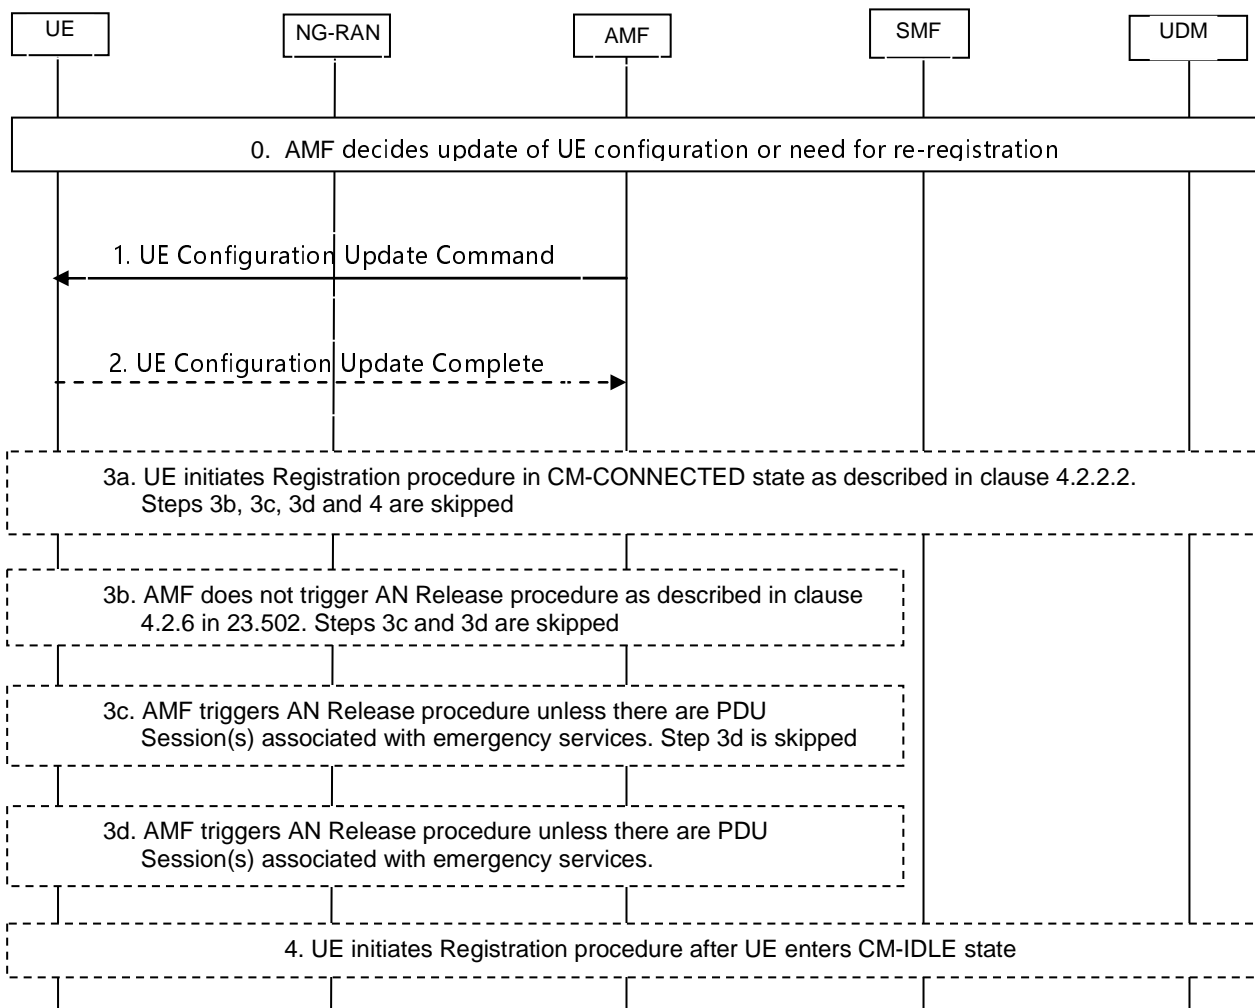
UE

NG-RAN

AMF

SMF

UDM

0. AMF decides update of UE configuration or need for re-registration

1. UE Configuration Update Command

2. UE Configuration Update Complete

3a. UE initiates Registration procedure in CM-CONNECTED state as described in clause 4.2.2.2. Steps 3b, 3c, 3d and 4 are skipped

3b. AMF does not trigger AN Release procedure as described in clause 4.2.6 in 23.502. Steps 3c and 3d are skipped

3c. AMF triggers AN Release procedure unless there are PDU Session(s) associated with emergency services. Step 3d is skipped

3d. AMF triggers AN Release procedure unless there are PDU Session(s) associated with emergency services.

4. UE initiates Registration procedure after UE enters CM-IDLE state